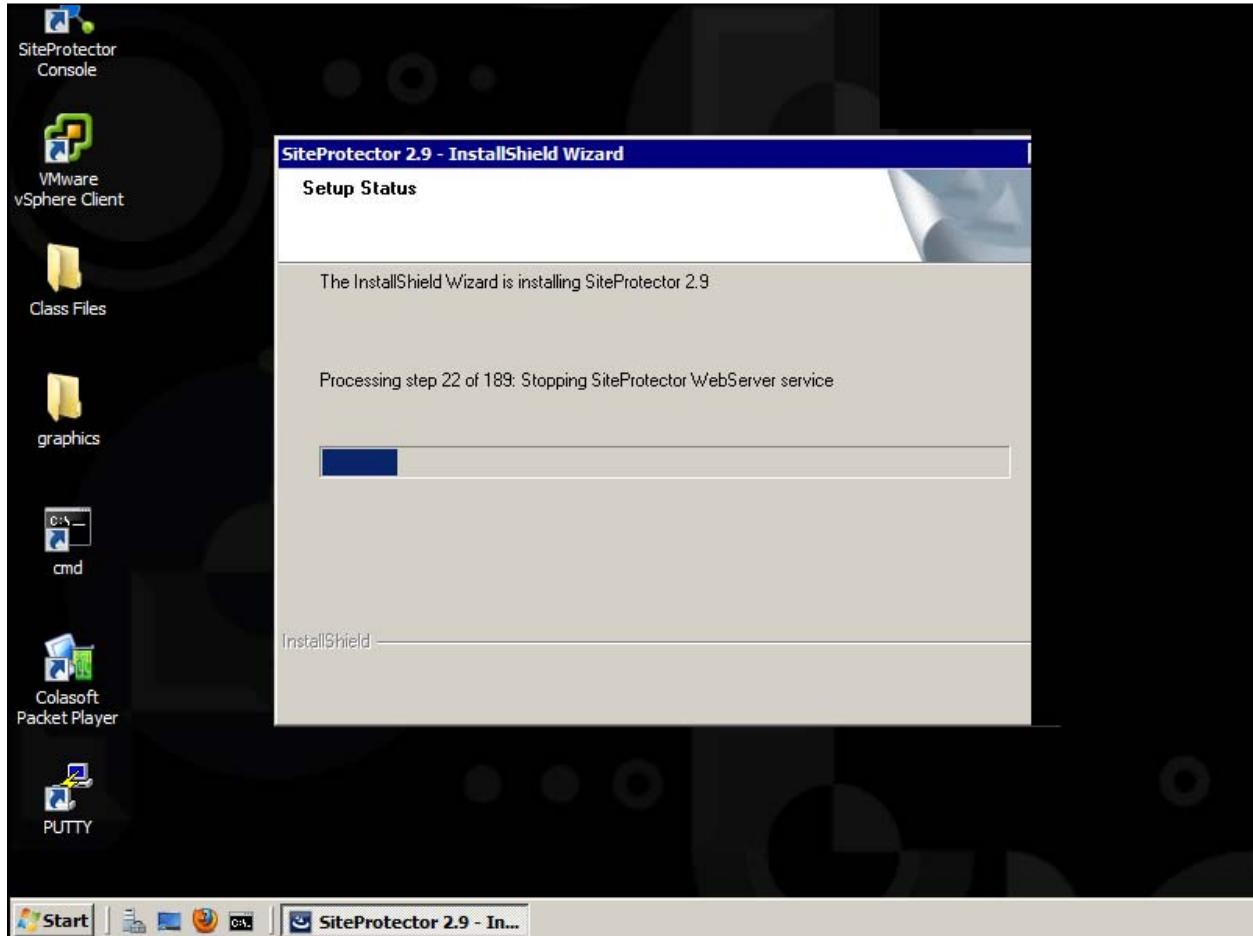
SiteProtector Console

VMware vSphere Client

Class Files

graphics

cmd

Colasoft Packet Player

PUTTY

SiteProtector 2.9 - InstallShield Wizard

Setup Status

The InstallShield Wizard is installing SiteProtector 2.9

Processing step 22 of 189: Stopping SiteProtector WebServer service

InstallShield

Start

SiteProtector 2.9 - In...